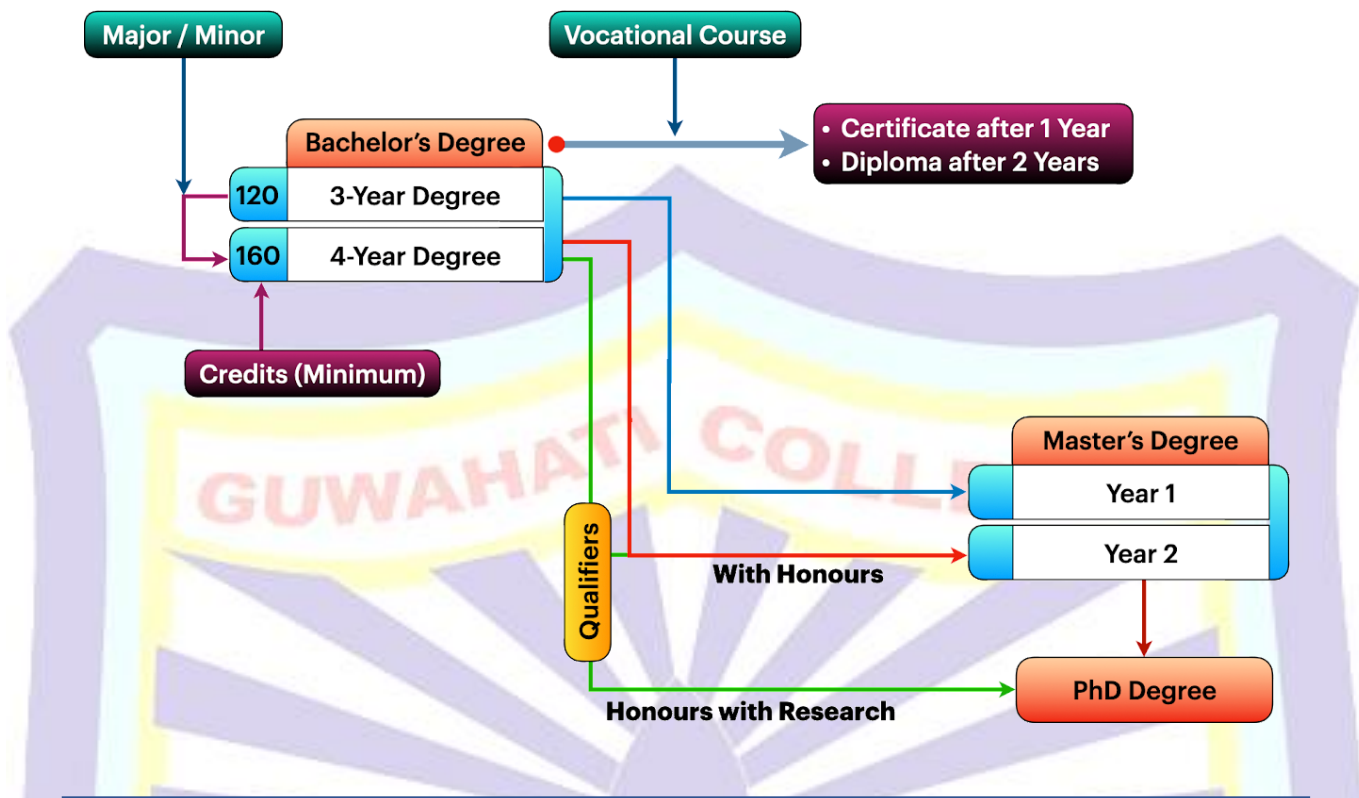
Major / Minor

Vocational Course

Bachelor's Degree

• Certificate after 1 Year
• Diploma after 2 Years

120 3-Year Degree

160 4-Year Degree

Credits (Minimum)

GUWAHATI COLLE

Master's Degree

Year 1

Year 2

Qualifiers

With Honours

PhD Degree

Honours with Research